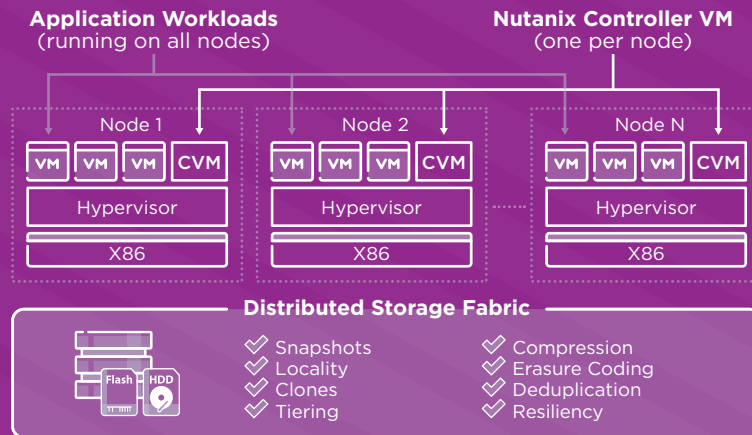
Application Workloads
(running on all nodes)

Nutanix Controller VM
(one per node)

Node 1
VM VM VM CVM
Hypervisor
X86

Node 2
VM VM VM CVM
Hypervisor
X86

Node N
VM VM VM CVM
Hypervisor
X86

Distributed Storage Fabric

Flash HDD

Snapshots
Locality
Clones
Tiering

Compression
Erasure Coding
Deduplication
Resiliency